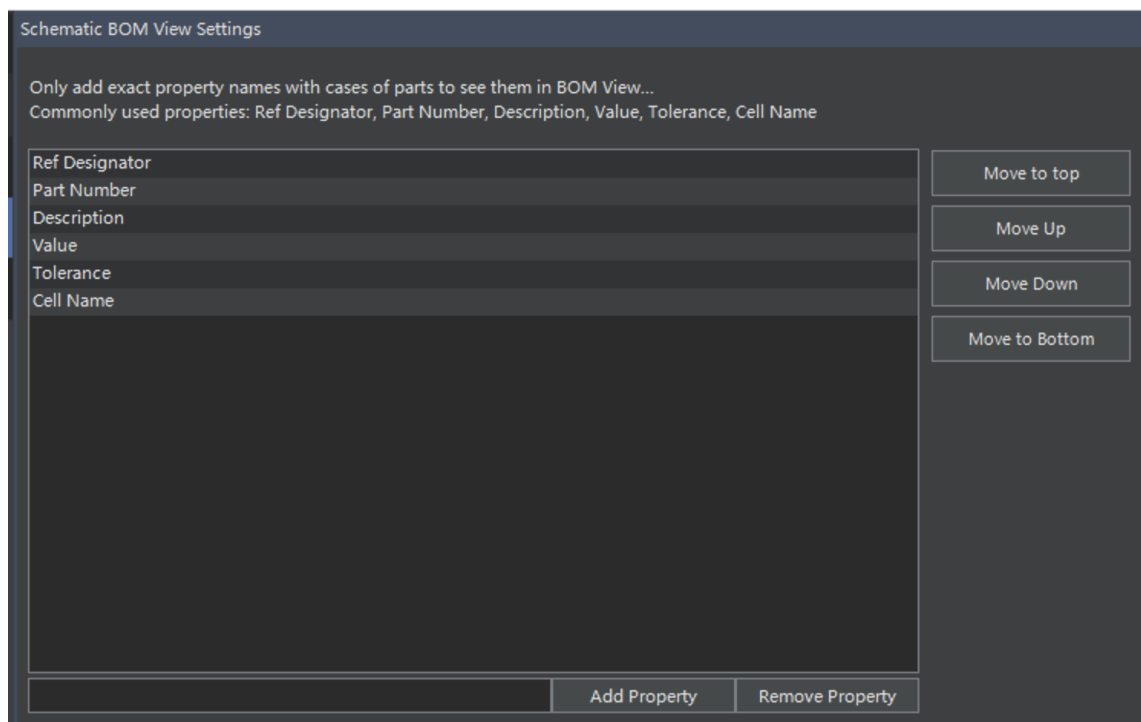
Schematic BOM View Settings

Only add exact property names with cases of parts to see them in BOM View...
Commonly used properties: Ref Designator, Part Number, Description, Value, Tolerance, Cell Name

Ref Designator
Part Number
Description
Value
Tolerance
Cell Name

Move to top
Move Up
Move Down
Move to Bottom

Add Property
Remove Property